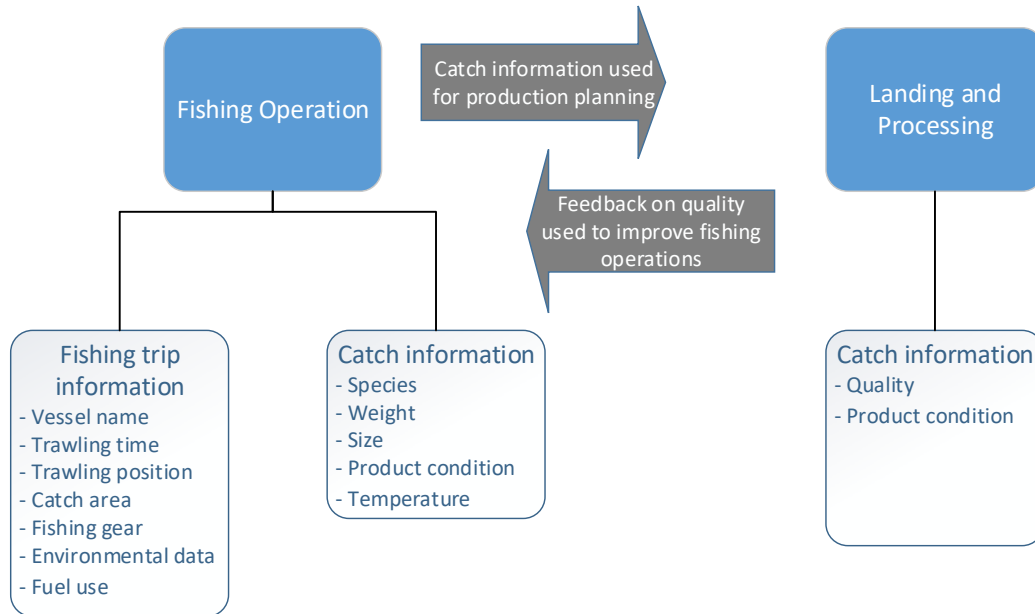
Fishing Operation

Catch information used for production planning

Landing and Processing

Feedback on quality used to improve fishing operations

Fishing trip information
- Vessel name
- Trawling time
- Trawling position
- Catch area
- Fishing gear
- Environmental data
- Fuel use

Catch information
- Species
- Weight
- Size
- Product condition
- Temperature

Catch information
- Quality
- Product condition